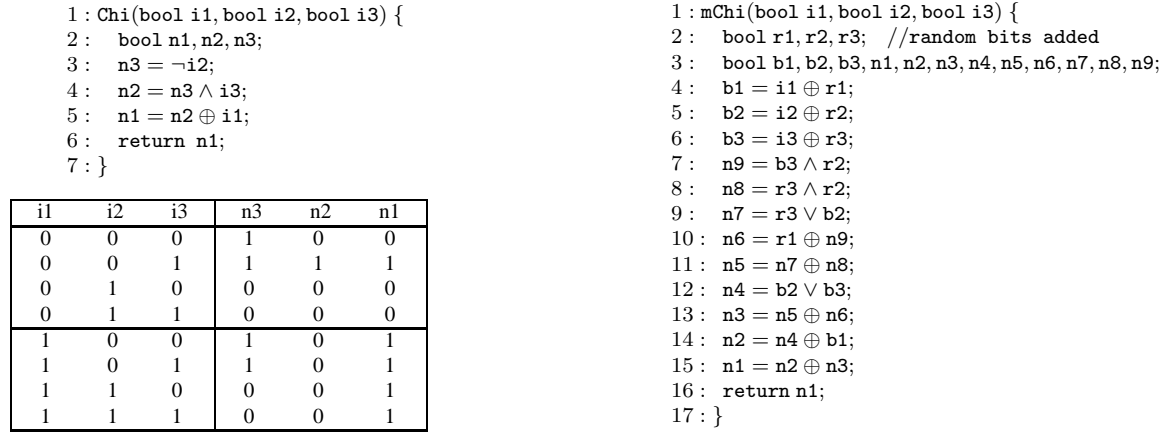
1 : Chi(bool i1, bool i2, bool i3) {
2 : bool n1, n2, n3;
3 : n3 = $\neg$i2;
4 : n2 = n3 $\wedge$ i3;
5 : n1 = n2 $\oplus$ i1;
6 : return n1;
7 : }

| i1 | i2 | i3 | n3 | n2 | n1 |
|---|---|---|---|---|---|
| 0 | 0 | 0 | 1 | 0 | 0 |
| 0 | 0 | 1 | 1 | 1 | 1 |
| 0 | 1 | 0 | 0 | 0 | 0 |
| 0 | 1 | 1 | 0 | 0 | 0 |
| 1 | 0 | 0 | 1 | 0 | 1 |
| 1 | 0 | 1 | 1 | 0 | 1 |
| 1 | 1 | 0 | 0 | 0 | 1 |
| 1 | 1 | 1 | 0 | 0 | 1 |

1 : mChi(bool i1, bool i2, bool i3) {
2 : bool r1, r2, r3; //random bits added
3 : bool b1, b2, b3, n1, n2, n3, n4, n5, n6, n7, n8, n9;
4 : b1 = i1 $\oplus$ r1;
5 : b2 = i2 $\oplus$ r2;
6 : b3 = i3 $\oplus$ r3;
7 : n9 = b3 $\wedge$ r2;
8 : n8 = r3 $\wedge$ r2;
9 : n7 = r3 $\vee$ b2;
10 : n6 = r1 $\oplus$ n9;
11 : n5 = n7 $\oplus$ n8;
12 : n4 = b2 $\vee$ b3;
13 : n3 = n5 $\oplus$ n6;
14 : n2 = n4 $\oplus$ b1;
15 : n1 = n2 $\oplus$ n3;
16 : return n1;
17 : }